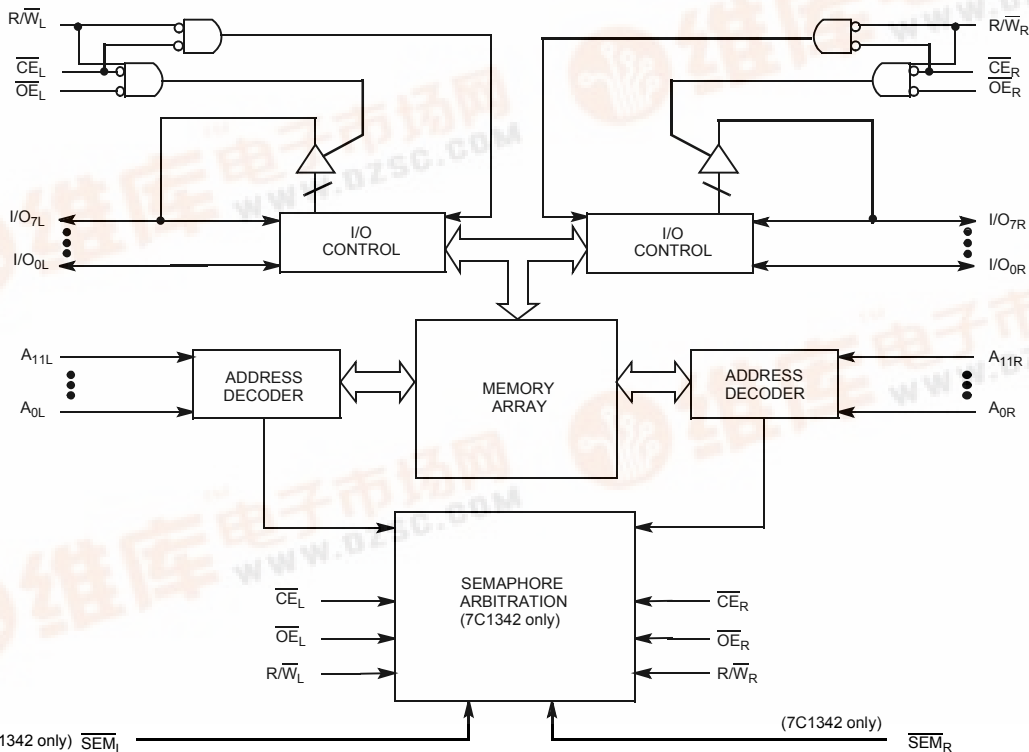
$R/\overline{W}_L$
$\overline{CE}_L$
$\overline{OE}_L$

$R/\overline{W}_R$
$\overline{CE}_R$
$\overline{OE}_R$

$I/O_{7L}$
$I/O_{0L}$

I/O CONTROL

I/O CONTROL

$I/O_{7R}$
$I/O_{0R}$

$A_{11L}$
$A_{0L}$

ADDRESS DECODER

MEMORY ARRAY

ADDRESS DECODER

$A_{11R}$
$A_{0R}$

SEMAPHORE ARBITRATION (7C1342 only)

$\overline{CE}_L$
$\overline{OE}_L$
$R/\overline{W}_L$

$\overline{CE}_R$
$\overline{OE}_R$
$R/\overline{W}_R$

1342 only) $\overline{SEM}_L$

(7C1342 only) $\overline{SEM}_R$

www.dzsc.com